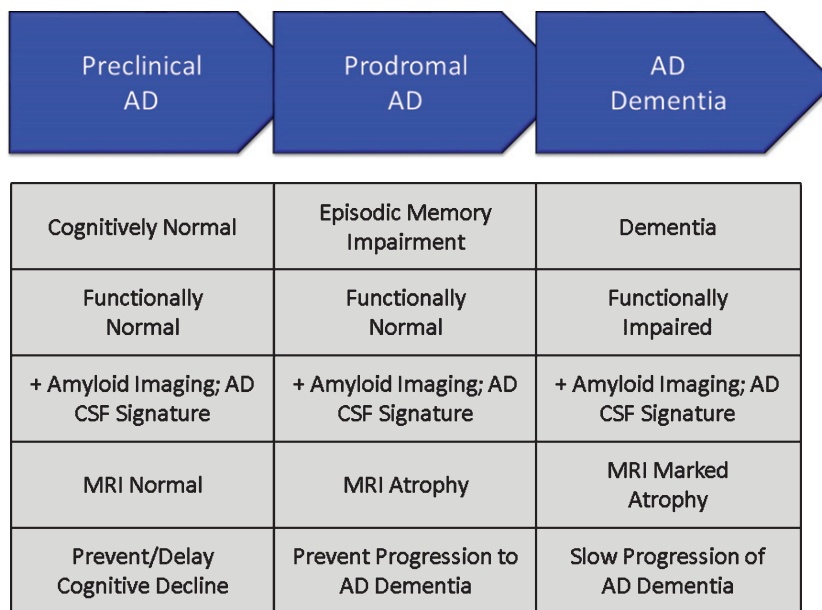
| Preclinical AD | Prodromal AD | AD Dementia |
|---|---|---|
| Cognitively Normal | Episodic Memory Impairment | Dementia |
| Functionally Normal | Functionally Normal | Functionally Impaired |
| + Amyloid Imaging; AD CSF Signature | + Amyloid Imaging; AD CSF Signature | + Amyloid Imaging; AD CSF Signature |
| MRI Normal | MRI Atrophy | MRI Marked Atrophy |
| Prevent/Delay Cognitive Decline | Prevent Progression to AD Dementia | Slow Progression of AD Dementia |